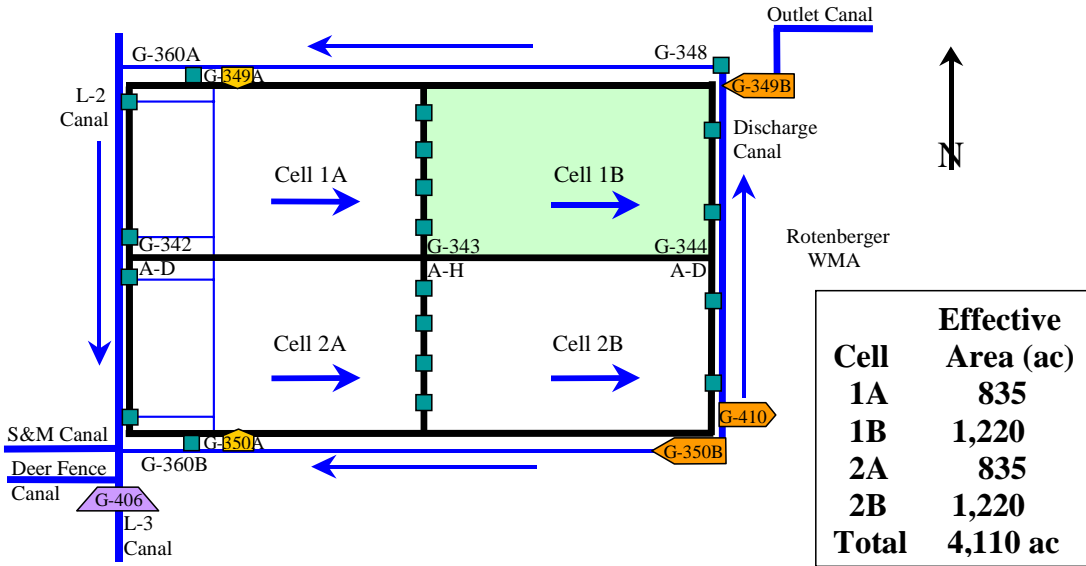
Outlet Canal

G-360A

G-348

G-349A

G-349B

L-2 Canal

Discharge Canal

N

Cell 1A

Cell 1B

G-342 A-D

G-343 A-H

G-344 A-D

Rotenberger WMA

Cell 2A

Cell 2B

G-410

S&M Canal

G-350A

G-360B

G-350B

Deer Fence Canal

G-406

L-3 Canal

| Cell | Effective Area (ac) |
|---|---|
| 1A | 835 |
| 1B | 1,220 |
| 2A | 835 |
| 2B | 1,220 |
| Total | 4,110 ac |